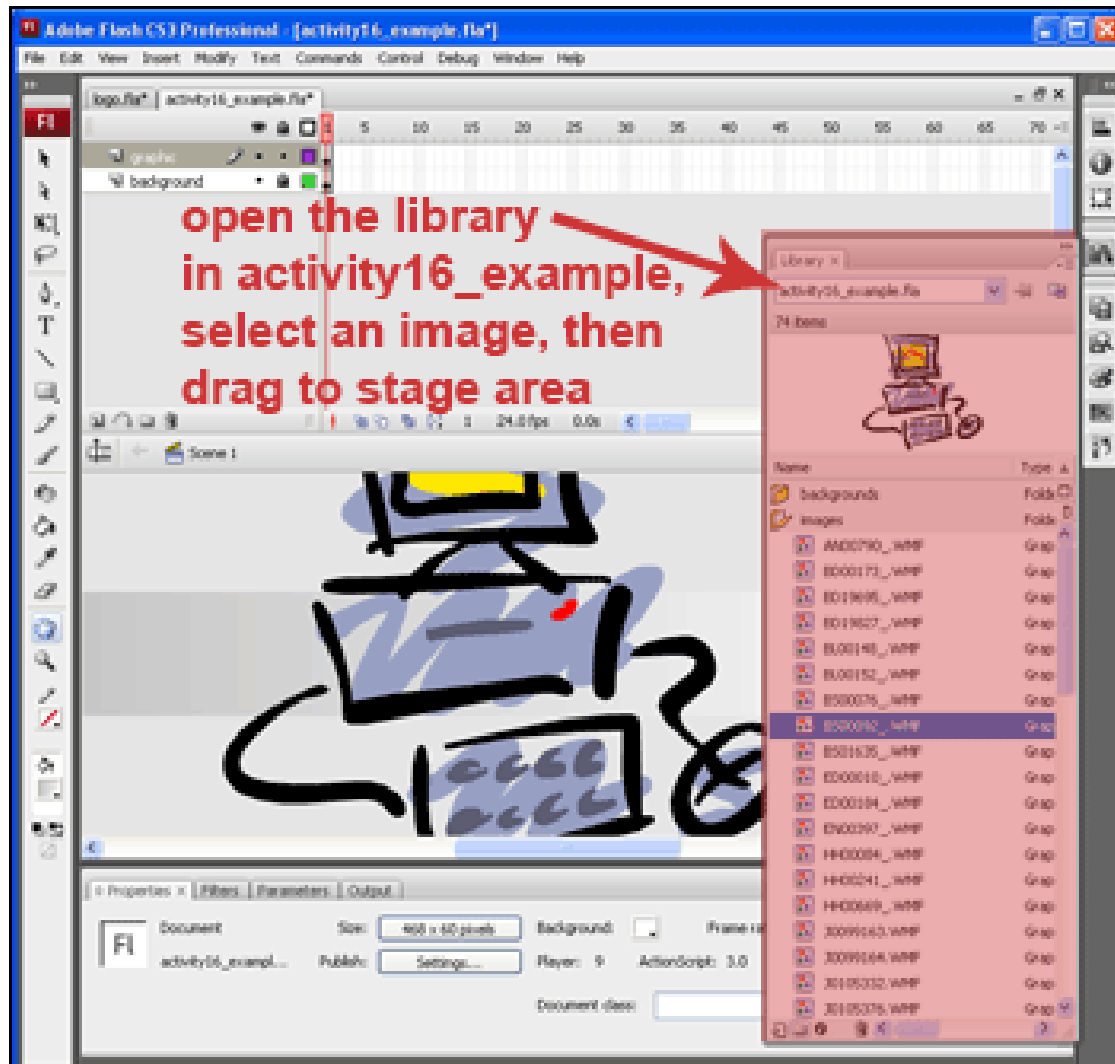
Adobe Flash CS3 Professional - [activity16_example.fla*]

File Edit View Insert Modify Text Commands Control Debug Window Help

logo.fla* activity16_example.fla*

5 10 15 20 25 30 35 40 45 50 55 60 65 70

graphic
background

open the library in activity16_example, select an image, then drag to stage area

1 24.0 fps 0.0s

Scene 1

Library

activity16_example.fla

74 items

| Name | Type |
|---|---|
| backgrounds | Folde |
| images | Folde |
| AN00790_.WMF | Grap |
| BD00173_.WMF | Grap |
| BD19695_.WMF | Grap |
| BD19827_.WMF | Grap |
| BL00148_.WMF | Grap |
| BL00152_.WMF | Grap |
| BS00076_.WMF | Grap |
| BS00092_.WMF | Grap |
| BS01635_.WMF | Grap |
| ED00010_.WMF | Grap |
| ED00104_.WMF | Grap |
| EN00397_.WMF | Grap |
| HH00084_.WMF | Grap |
| HH00241_.WMF | Grap |
| HH00669_.WMF | Grap |
| J0099163.WMF | Grap |
| J0099164.WMF | Grap |
| J0105332.WMF | Grap |
| J0105376.WMF | Grap |

Properties Filters Parameters Output

Fl Document activity16_exampl...

Size: 468 x 60 pixels Background: Frame ra

Publish: Settings... Player: 9 ActionScript: 3.0

Document class: